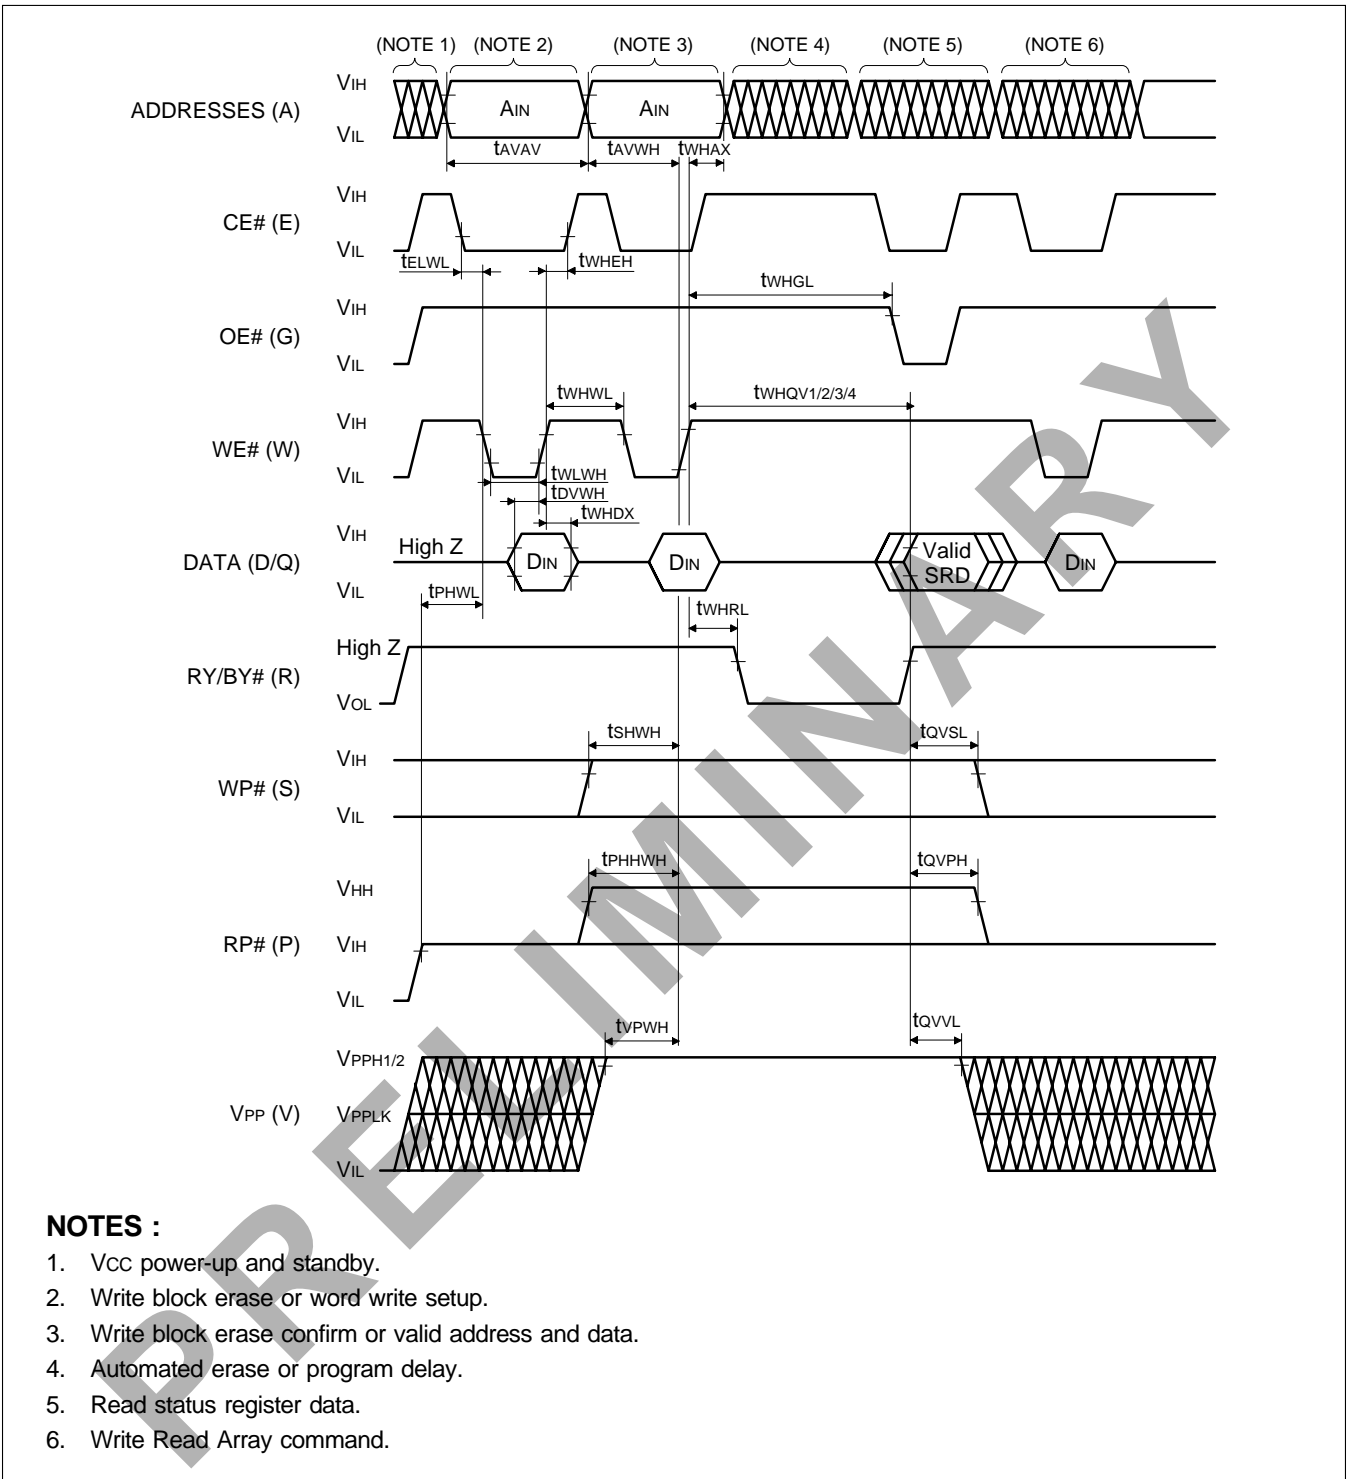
(NOTE 1) (NOTE 2) (NOTE 3) (NOTE 4) (NOTE 5) (NOTE 6)

ADDRESSES (A)
$V_{IH}$
$V_{IL}$
$A_{IN}$
$A_{IN}$
$t_{AVAV}$
$t_{AVWH}$
$t_{WHAX}$

CE# (E)
$V_{IH}$
$V_{IL}$
$t_{ELWL}$
$t_{WHEH}$
$t_{WHGL}$

OE# (G)
$V_{IH}$
$V_{IL}$
$t_{WHWL}$
$t_{WHQV1/2/3/4}$

WE# (W)
$V_{IH}$
$V_{IL}$
$t_{WLWH}$
$t_{DVWH}$
$t_{WHDX}$

DATA (D/Q)
$V_{IH}$
High Z
$D_{IN}$
$D_{IN}$
Valid SRD
$D_{IN}$
$V_{IL}$
$t_{PHWL}$
$t_{WHRL}$

RY/BY# (R)
High Z
$V_{OL}$
$t_{SHWH}$
$t_{QVSL}$

WP# (S)
$V_{IH}$
$V_{IL}$
$t_{PHHWH}$
$t_{QVPH}$

RP# (P)
$V_{HH}$
$V_{IH}$
$V_{IL}$
$t_{VPWH}$
$t_{QVVL}$

$V_{PP}$ (V)
$V_{PPH1/2}$
$V_{PPLK}$
$V_{IL}$

PRELIMINARY

NOTES :
1. $V_{CC}$ power-up and standby.
2. Write block erase or word write setup.
3. Write block erase confirm or valid address and data.
4. Automated erase or program delay.
5. Read status register data.
6. Write Read Array command.